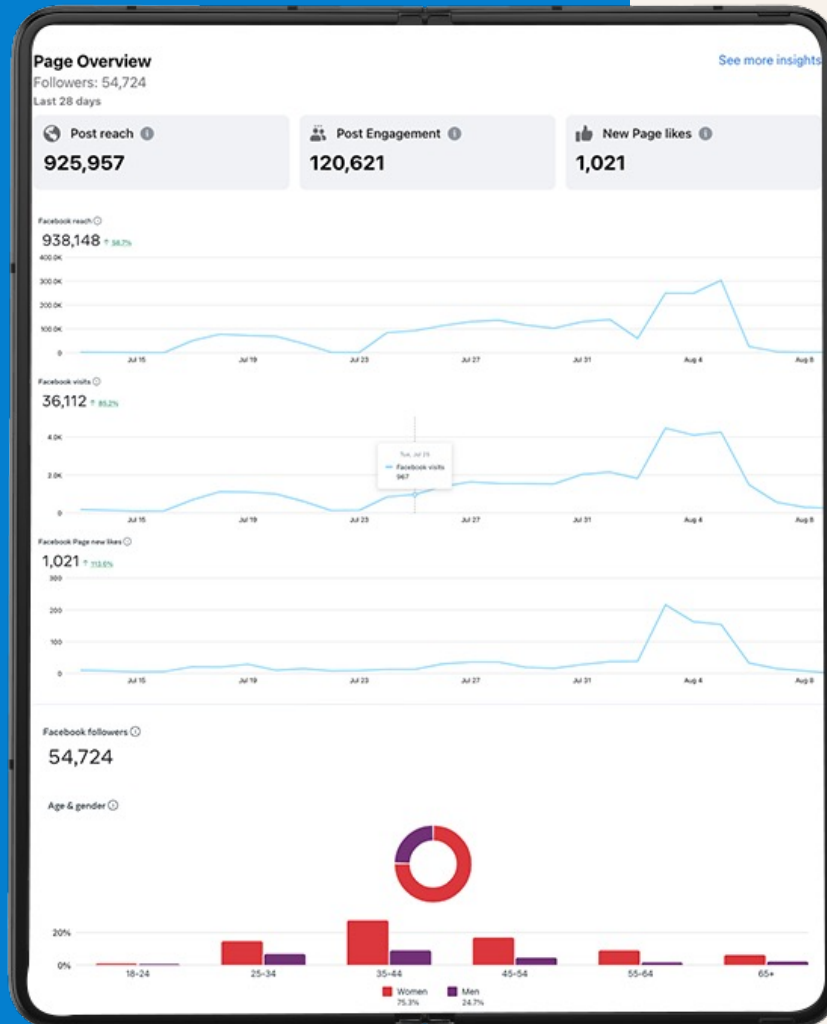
Page Overview
Followers: 54,724
Last 28 days

See more insights

Post reach
925,957

Post Engagement
120,621

New Page likes
1,021

Facebook reach
938,148 ↑ 58.7%
400.0K
300.0K
200.0K
100.0K
0
Jul 15
Jul 19
Jul 23
Jul 27
Jul 31
Aug 4
Aug 8

Facebook visits
36,112 ↑ 85.2%
4.0K
2.0K
0
Tue, Jul 25
Facebook visits
967
Jul 15
Jul 19
Jul 23
Jul 27
Jul 31
Aug 4
Aug 8

Facebook Page new likes
1,021 ↑ 113.6%
300
200
100
0
Jul 15
Jul 19
Jul 23
Jul 27
Jul 31
Aug 4
Aug 8

Facebook followers
54,724

Age & gender

20%
0%
18-24
25-34
35-44
45-54
55-64
65+

Women 75.3%
Men 24.7%